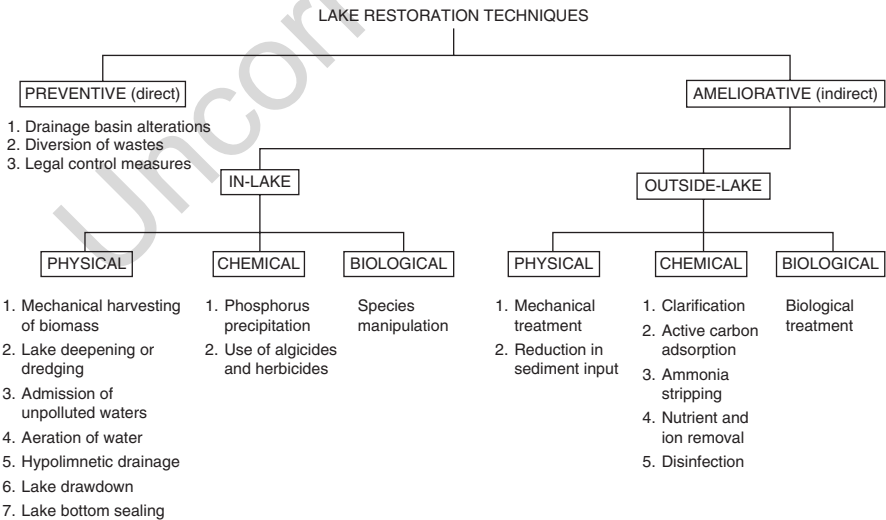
LAKE RESTORATION TECHNIQUES

PREVENTIVE (direct)

1. Drainage basin alterations
2. Diversion of wastes
3. Legal control measures

AMELIORATIVE (indirect)

IN-LAKE

OUTSIDE-LAKE

PHYSICAL

1. Mechanical harvesting of biomass
2. Lake deepening or dredging
3. Admission of unpolluted waters
4. Aeration of water
5. Hypolimnetic drainage
6. Lake drawdown
7. Lake bottom sealing

CHEMICAL

1. Phosphorus precipitation
2. Use of algicides and herbicides

BIOLOGICAL

Species manipulation

PHYSICAL

1. Mechanical treatment
2. Reduction in sediment input

CHEMICAL

1. Clarification
2. Active carbon adsorption
3. Ammonia stripping
4. Nutrient and ion removal
5. Disinfection

BIOLOGICAL

Biological treatment

Uncor